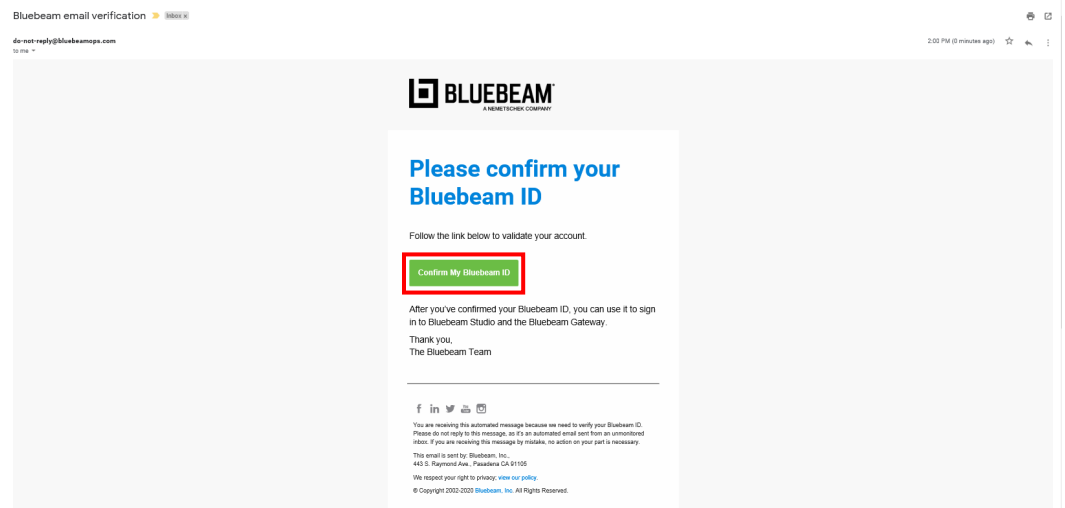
Bluebeam email verification Inbox x

do-not-reply@bluebeamops.com
to me

2:00 PM (0 minutes ago)

BLUEBEAM
A NEMETSCHEK COMPANY

Please confirm your Bluebeam ID

Follow the link below to validate your account.

Confirm My Bluebeam ID

After you've confirmed your Bluebeam ID, you can use it to sign in to Bluebeam Studio and the Bluebeam Gateway.

Thank you,
The Bluebeam Team

You are receiving this automated message because we need to verify your Bluebeam ID. Please do not reply to this message, as it's an automated email sent from an unmonitored inbox. If you are receiving this message by mistake, no action on your part is necessary.

This email is sent by: Bluebeam, Inc., 443 S. Raymond Ave., Pasadena CA 91105

We respect your right to privacy; view our policy.

© Copyright 2002-2020 Bluebeam, Inc. All Rights Reserved.